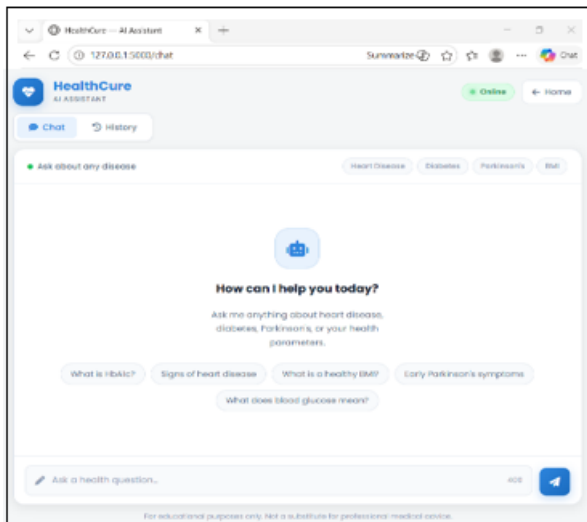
HealthCure — AI Assistant

127.0.0.1:5000/chat

Summarize

Chat

HealthCure
AI ASSISTANT

Online

← Home

Chat

History

Ask about any disease

Heart Disease

Diabetes

Parkinson's

BMI

How can I help you today?

Ask me anything about heart disease, diabetes, Parkinson's, or your health parameters.

What is HbA1c?

Signs of heart disease

What is a healthy BMI?

Early Parkinson's symptoms

What does blood glucose mean?

Ask a health question...

408

For educational purposes only. Not a substitute for professional medical advice.